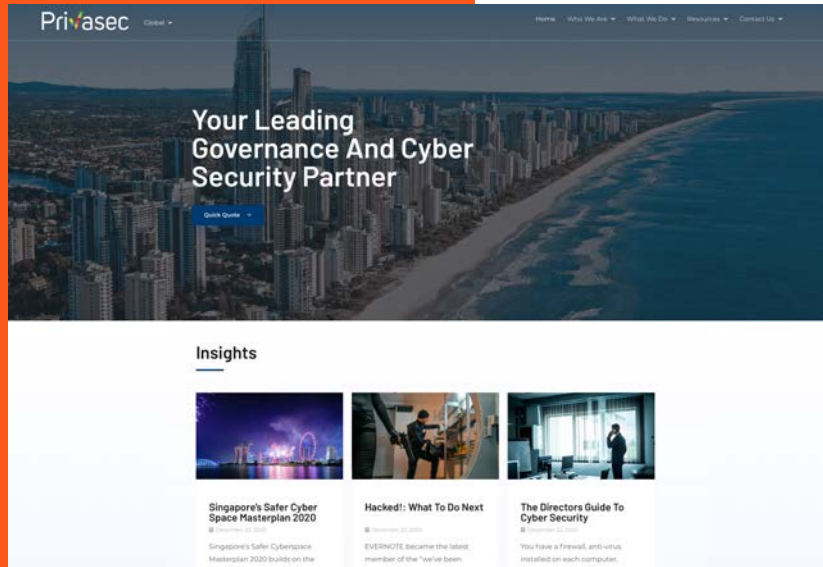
Privasec Global

Home Who We Are What We Do Resources Contact Us

Your Leading Governance And Cyber Security Partner

Quick Quote →

Insights

Singapore's Safer Cyber Space Masterplan 2020

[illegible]

Singapore's Safer Cyberspace Masterplan 2020 builds on the

Hacked!: What To Do Next

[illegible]

EVERNOTE became the latest member of the "we've been

The Directors Guide To Cyber Security

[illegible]

You have a firewall, anti-virus installed on each computer,